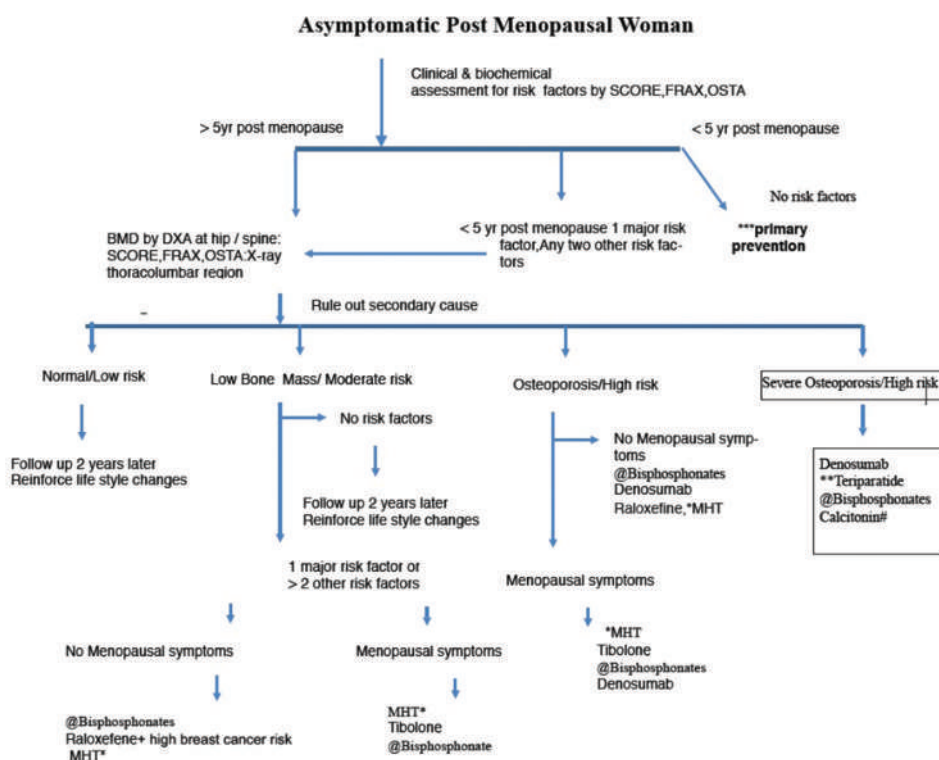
Asymptomatic Post Menopausal Woman

Clinical & biochemical assessment for risk factors by SCORE,FRAX,OSTA

> 5yr post menopause

< 5 yr post menopause

No risk factors

***primary prevention

< 5 yr post menopause 1 major risk factor,Any two other risk factors

BMD by DXA at hip / spine: SCORE,FRAX,OSTA:X-ray thoracolumbar region

Rule out secondary cause

Normal/Low risk

Follow up 2 years later
Reinforce life style changes

Low Bone Mass/ Moderate risk

No risk factors

Follow up 2 years later
Reinforce life style changes

1 major risk factor or > 2 other risk factors

No Menopausal symptoms

@Bisphosphonates
Raloxefene+ high breast cancer risk
MHT*

Menopausal symptoms

MHT*
Tibolone
@Bisphosphonate

Osteoporosis/High risk

No Menopausal symptoms
@Bisphosphonates
Denosumab
Raloxefine,*MHT

Menopausal symptoms

*MHT
Tibolone
@Bisphosphonates
Denosumab

Severe Osteoporosis/High risk

Denosumab
**Teriparatide
@Bisphosphonates
Calcitonin#